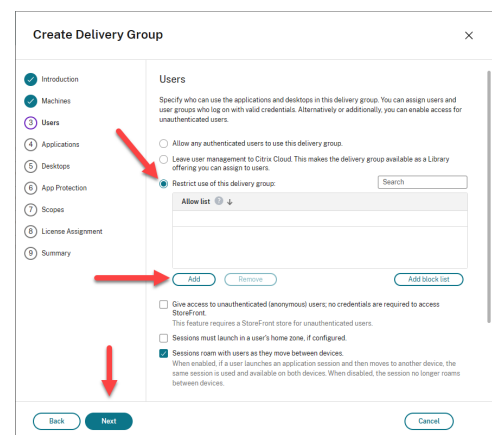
Create Delivery Group

×

Introduction
Machines
3 Users
4 Applications
5 Desktops
6 App Protection
7 Scopes
8 License Assignment
9 Summary

Users

Specify who can use the applications and desktops in this delivery group. You can assign users and user groups who log on with valid credentials. Alternatively or additionally, you can enable access for unauthenticated users.

Allow any authenticated users to use this delivery group.

Leave user management to Citrix Cloud. This makes the delivery group available as a Library offering you can assign to users.

Restrict use of this delivery group:

Search

Allow list ↓

Add

Remove

Add block list

Give access to unauthenticated (anonymous) users; no credentials are required to access StoreFront.
This feature requires a StoreFront store for unauthenticated users.

Sessions must launch in a user's home zone, if configured.

Sessions roam with users as they move between devices.
When enabled, if a user launches an application session and then moves to another device, the same session is used and available on both devices. When disabled, the session no longer roams between devices.

Back

Next

Cancel